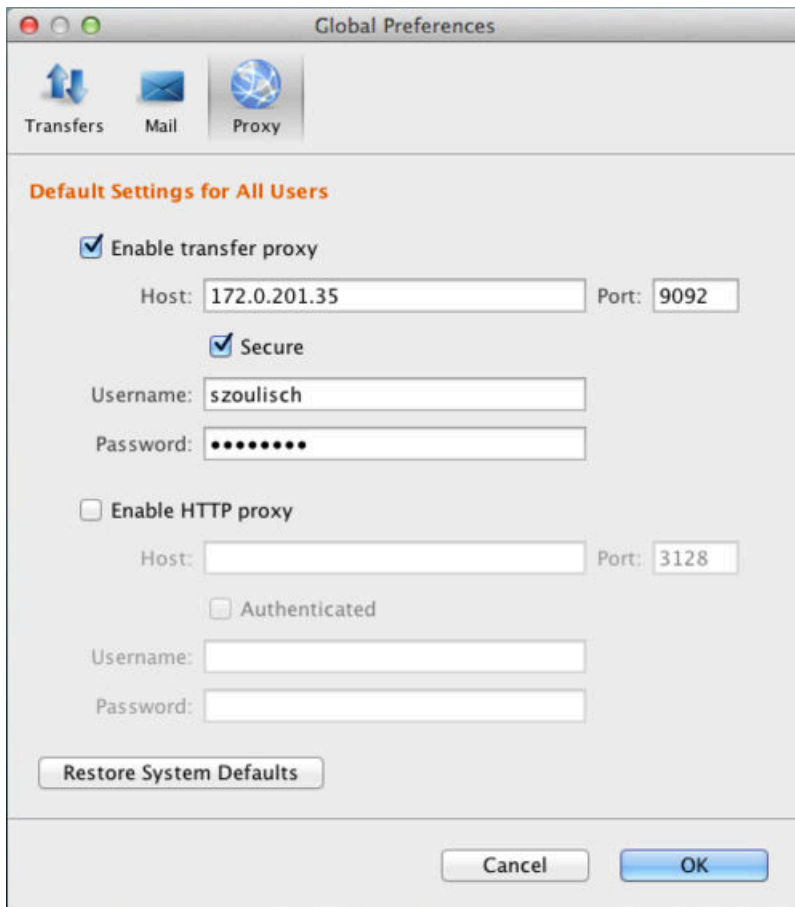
Global Preferences

Transfers Mail Proxy

Default Settings for All Users

☑ Enable transfer proxy

Host: 172.0.201.35 Port: 9092

☑ Secure

Username: szoulisch

Password: ••••••••

☐ Enable HTTP proxy

Host: Port: 3128

☐ Authenticated

Username:

Password:

Restore System Defaults

Cancel OK